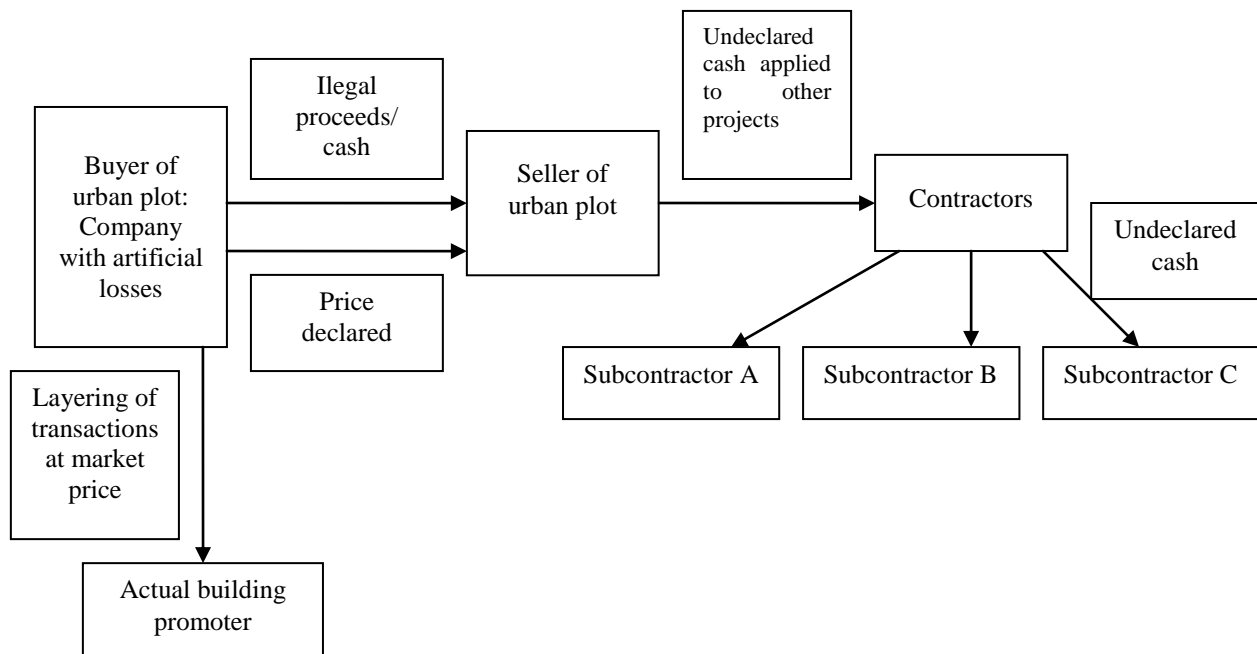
Buyer of urban plot: Company with artificial losses

Ilegal proceeds/ cash

Price declared

Seller of urban plot

Undeclared cash applied to other projects

Contractors

Undeclared cash

Subcontractor A

Subcontractor B

Subcontractor C

Layering of transactions at market price

Actual building promoter